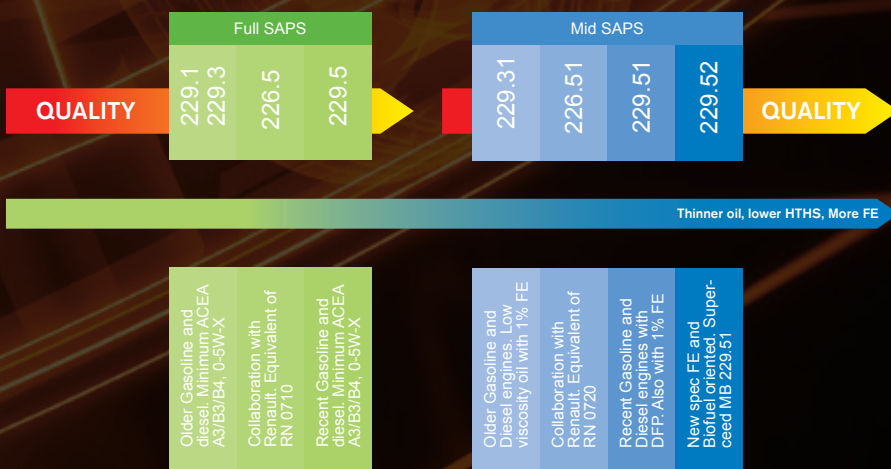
Full SAPS

QUALITY

229.1
229.3

226.5

229.5

Mid SAPS

229.31

226.51

229.51

229.52

QUALITY

Thinner oil, lower HTHS, More FE

Older Gasoline and diesel. Minimum ACEA A3/B3/B4, 0-5W-X

Collaboration with Renault. Equivalent of RN 0710

Recent Gasoline and diesel. Minimum ACEA A3/B3/B4, 0-5W-X

Older Gasoline and Diesel engines. Low viscosity oil with 1% FE

Collaboration with Renault. Equivalent of RN 0720

Recent Gasoline and Diesel engines with DFP. Also with 1% FE

New spec FE and Biofuel oriented. Superceed MB 229.51